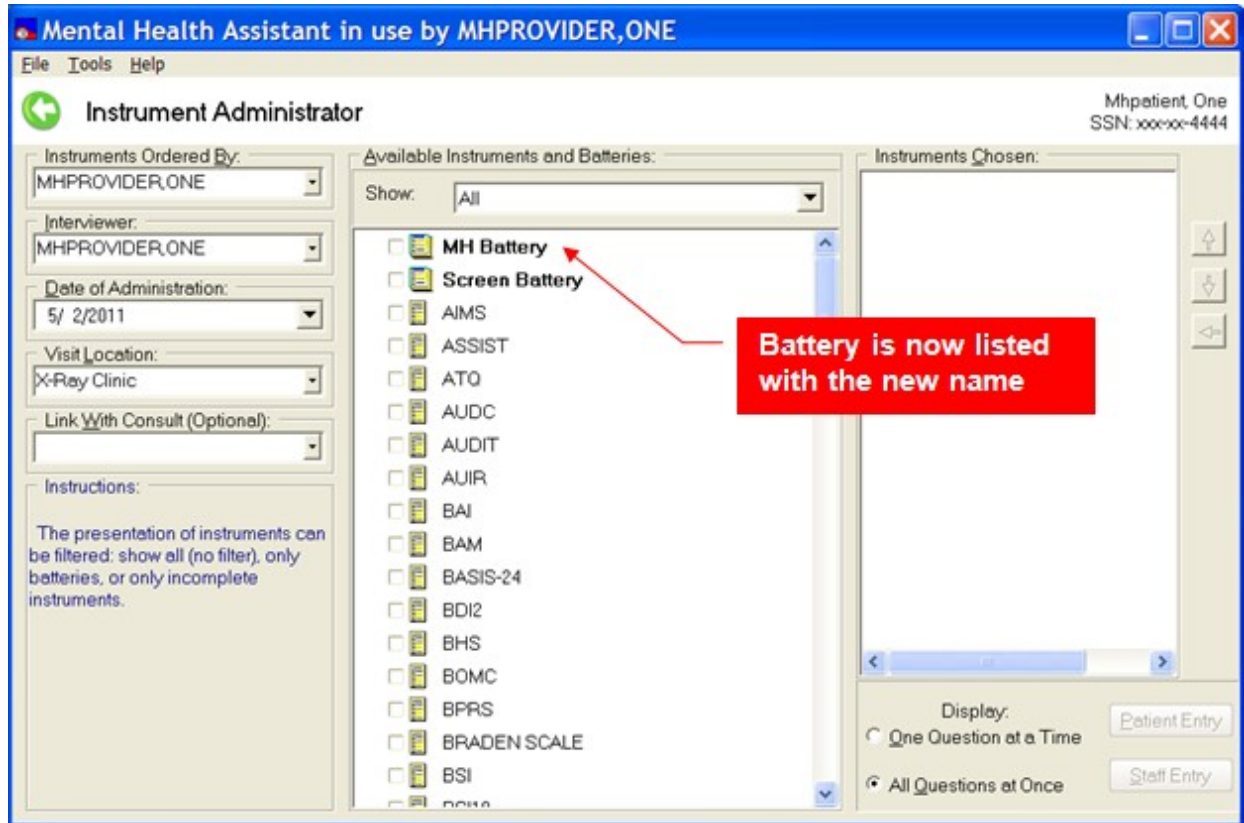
Mental Health Assistant in use by MHPROVIDER,ONE

File Tools Help

Instrument Administrator

Mhpatient, One
SSN: xxx-xx-4444

Instruments Ordered By:
MHPROVIDER,ONE

Interviewer:
MHPROVIDER,ONE

Date of Administration:
5/ 2/2011

Visit Location:
X-Ray Clinic

Link With Consult (Optional):

Instructions:

The presentation of instruments can be filtered: show all (no filter), only batteries, or only incomplete instruments.

Available Instruments and Batteries:

Show: All

MH Battery
Screen Battery
AIMS
ASSIST
ATQ
AUDC
AUDIT
AUIR
BAI
BAM
BASIS-24
BDI2
BHS
BOMC
BPRS
BRADEN SCALE
BSI
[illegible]

Battery is now listed with the new name

Instruments Chosen:

Display:
One Question at a Time
All Questions at Once

Patient Entry
Staff Entry